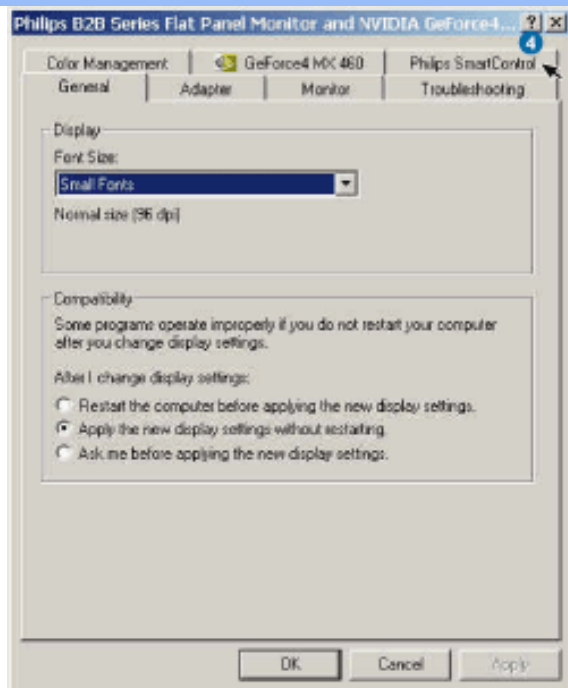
Philips B2B Series Flat Panel Monitor and NVIDIA GeForce4... ? X

4

Color Management | GeForce4 MX 460 | Philips SmartControl
General | Adapter | Monitor | Troubleshooting

Display
Font Size:
Small Fonts
Normal size (96 dpi)

Compatibility
Some programs operate improperly if you do not restart your computer after you change display settings.

After I change display settings:
Restart the computer before applying the new display settings.
Apply the new display settings without restarting.
Ask me before applying the new display settings.

OK Cancel Apply